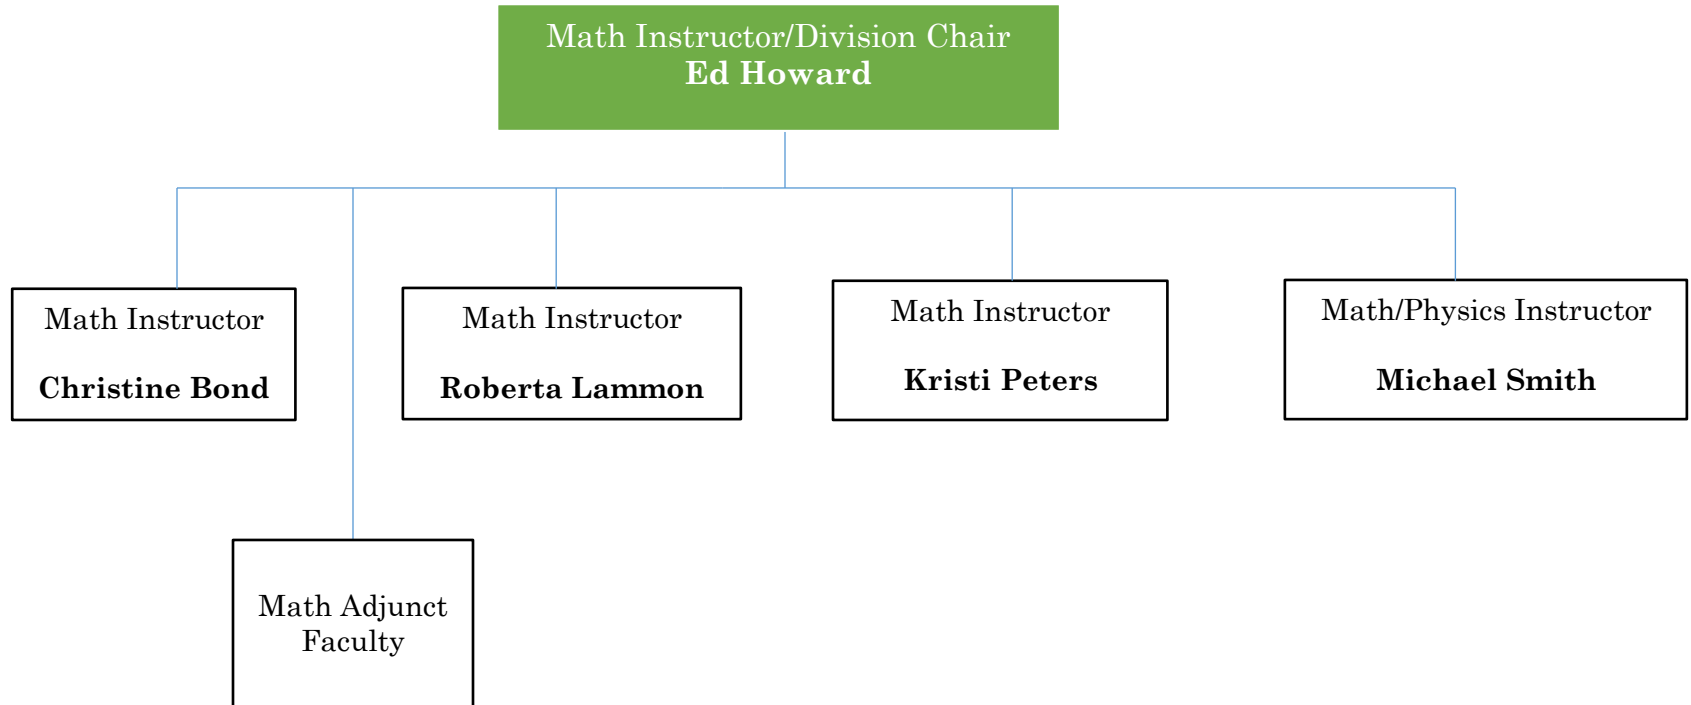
Math Instructor/Division Chair
**Ed Howard**

Math Instructor

**Christine Bond**

Math Instructor

**Roberta Lammon**

Math Instructor

**Kristi Peters**

Math/Physics Instructor

**Michael Smith**

Math Adjunct Faculty